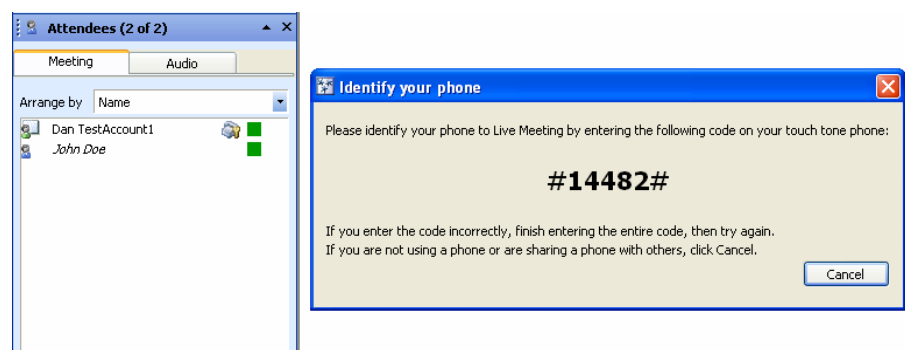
Attendees (2 of 2)

Meeting

Audio

Arrange by

Name

Dan TestAccount1

John Doe

Identify your phone

Please identify your phone to Live Meeting by entering the following code on your touch tone phone:

#14482#

If you enter the code incorrectly, finish entering the entire code, then try again.
If you are not using a phone or are sharing a phone with others, click Cancel.

Cancel